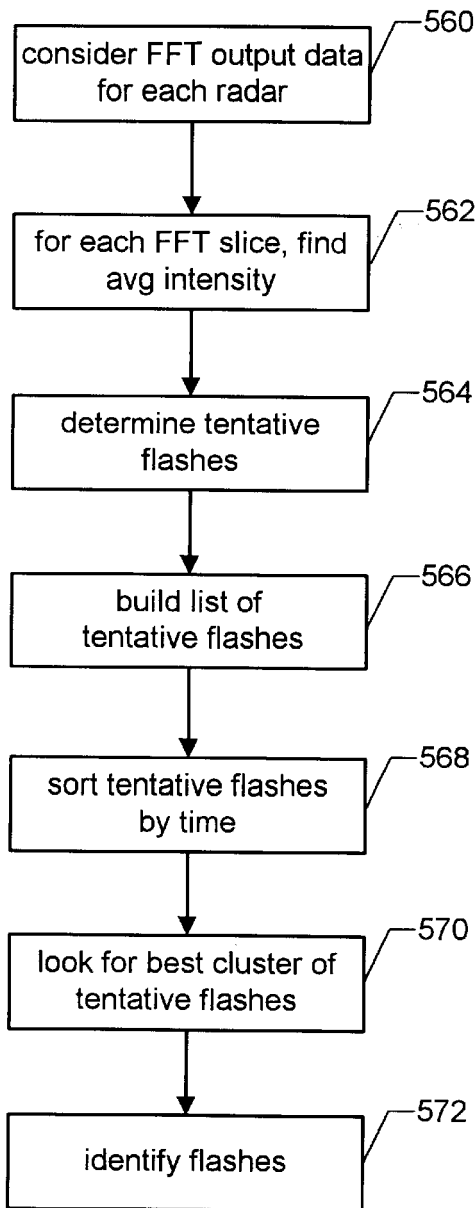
consider FFT output data for each radar
560

for each FFT slice, find avg intensity
562

determine tentative flashes
564

build list of tentative flashes
566

sort tentative flashes by time
568

look for best cluster of tentative flashes
570

identify flashes
572